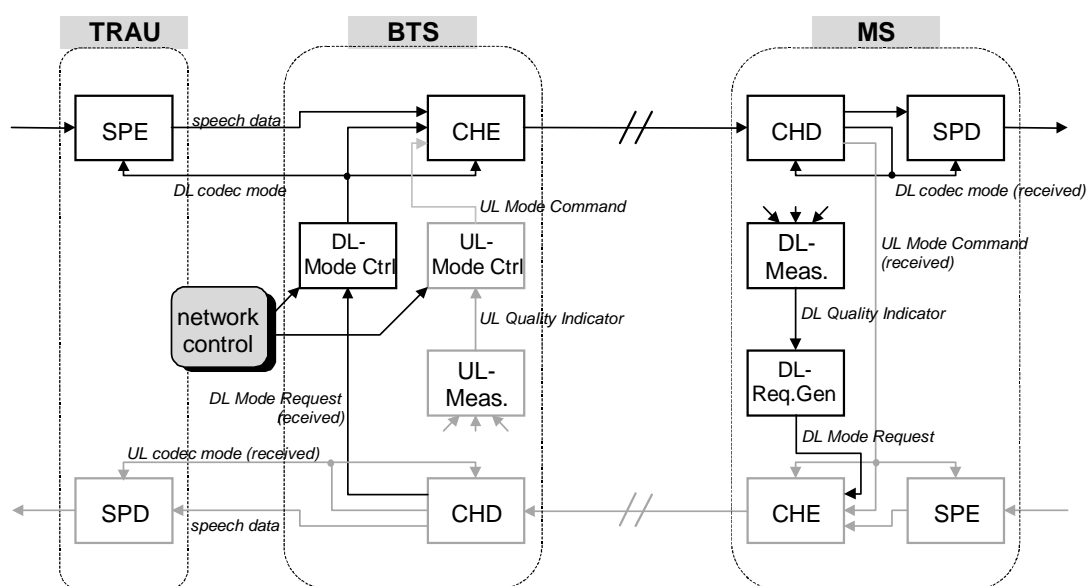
TRAU

BTS

MS

SPE

speech data

CHE

CHD

SPD

DL codec mode

DL codec mode (received)

UL Mode Command

DL-Mode Ctrl

UL-Mode Ctrl

DL-Meas.

UL Mode Command (received)

network control

UL Quality Indicator

DL Quality Indicator

UL-Meas.

DL-Req.Gen

DL Mode Request (received)

DL Mode Request

UL codec mode (received)

SPD

speech data

CHD

CHE

SPE